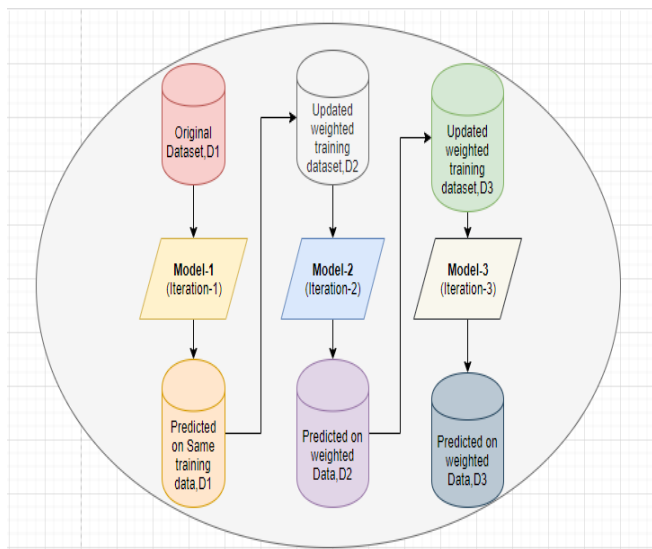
Original Dataset,D1

Updated weighted training dataset,D2

Updated weighted training dataset,D3

Model-1
(Iteration-1)

Model-2
(Iteration-2)

Model-3
(Iteration-3)

Predicted on Same training data,D1

Predicted on weighted Data,D2

Predicted on weighted Data,D3